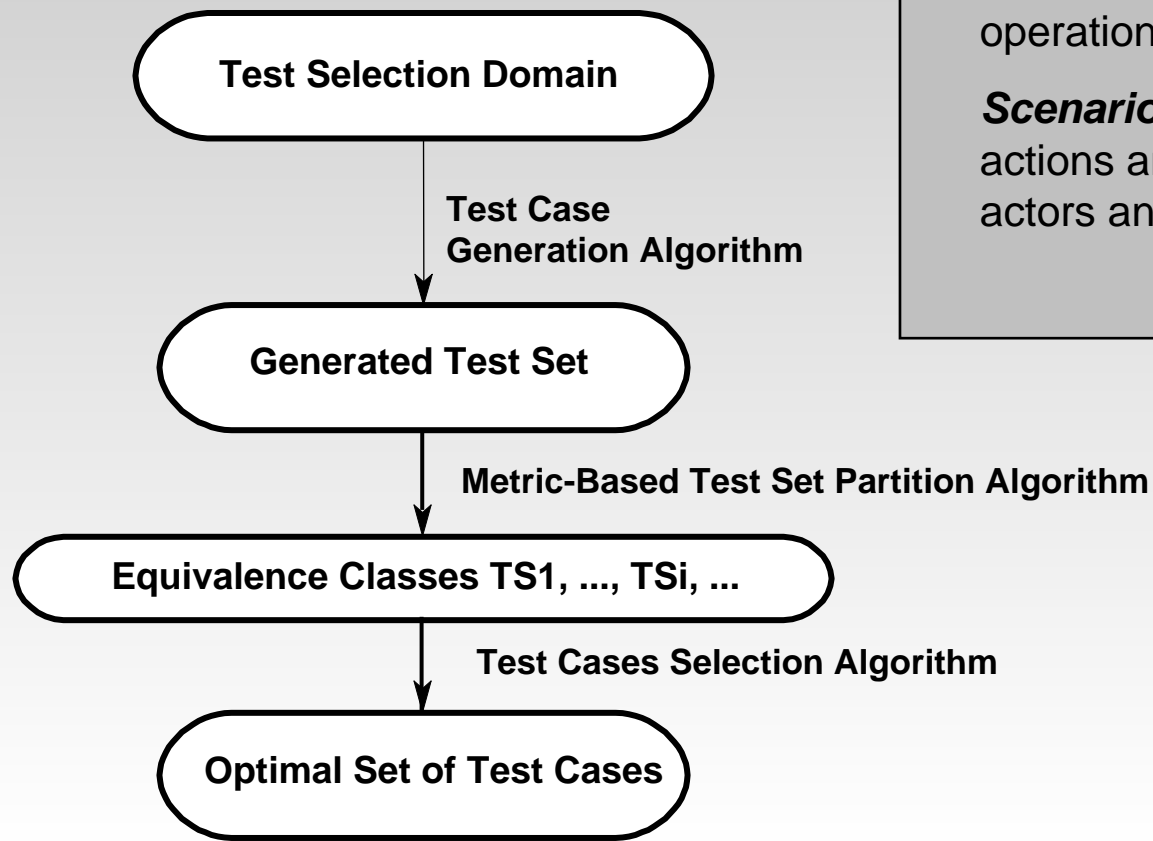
Test Selection Domain

Test Case Generation Algorithm

Generated Test Set

Metric-Based Test Set Partition Algorithm

Equivalence Classes TS1, ..., TSi, ...

Test Cases Selection Algorithm

Optimal Set of Test Cases

operation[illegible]

*Scenario*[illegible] actions a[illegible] actors an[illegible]